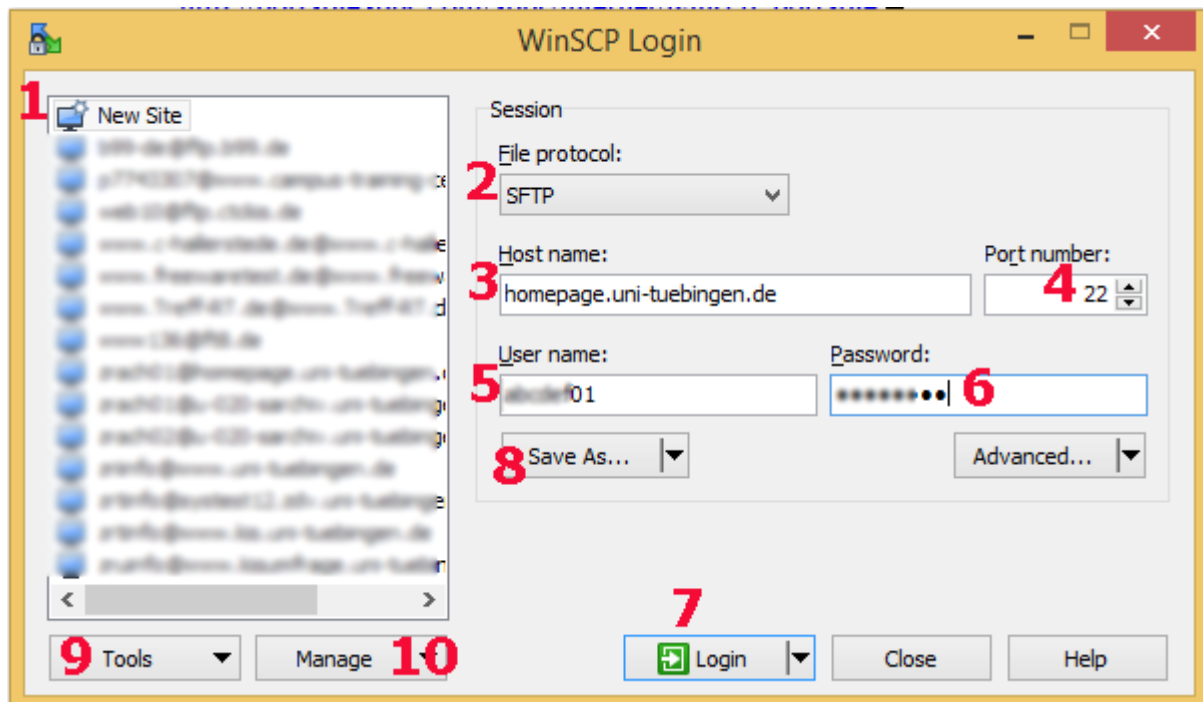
WinSCP Login

1 New Site
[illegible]
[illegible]
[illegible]
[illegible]
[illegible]
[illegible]
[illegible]
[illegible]
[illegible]
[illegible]
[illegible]
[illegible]
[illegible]
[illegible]

Session
File protocol:
2 SFTP
Host name:
3 homepage.uni-tuebingen.de
Port number:
4 22
User name:
5 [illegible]01
Password:
•••••••• 6
8 Save As...
Advanced...

9 Tools
Manage 10
7
Login
Close
Help